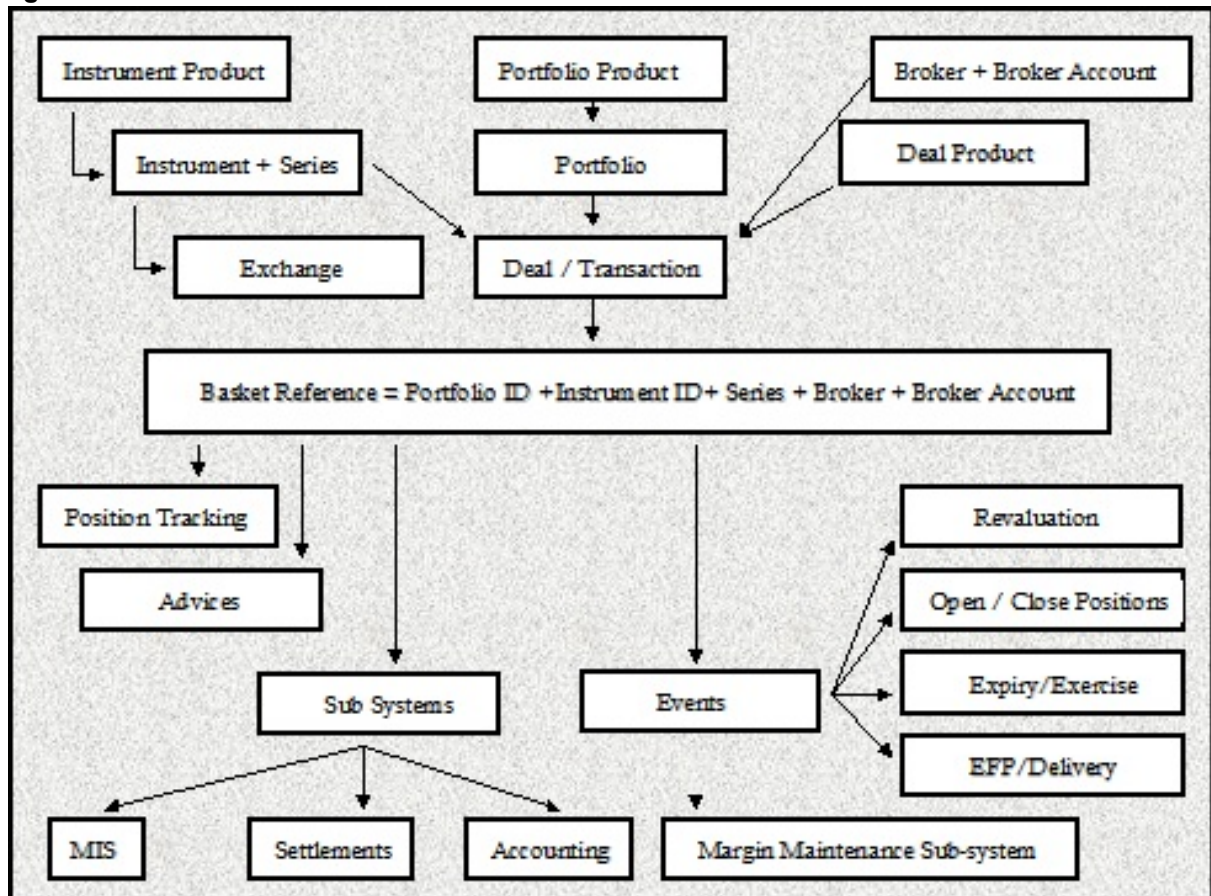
Instrument Product

Portfolio Product

Broker + Broker Account

Instrument + Series

Portfolio

Deal Product

Exchange

Deal / Transaction

Basket Reference = Portfolio ID +Instrument ID+ Series + Broker + Broker Account

Position Tracking

Advices

Revaluation

Open / Close Positions

Sub Systems

Events

Expiry/Exercise

EFP/Delivery

MIS

Settlements

Accounting

Margin Maintenance Sub-system